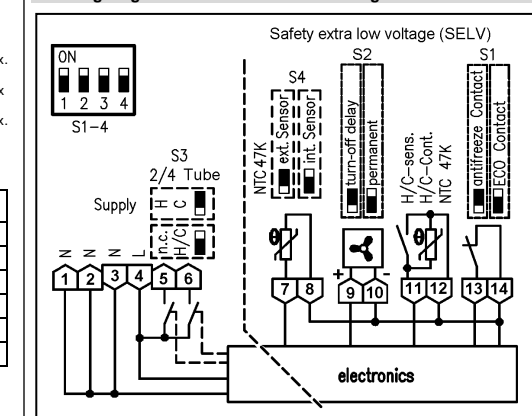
ON
1 2 3 4
S1-4

Safety extra low voltage (SELV)

S4
NTC 47K
ext. Sensor
int. Sensor

S2
turn-off delay
permanent

S1
antifreeze Contact
ECO Contact

S3
2/4 Tube
Supply
H
C
n.c.
H/C

H/C-sens.
H/C-Cont.
NTC 47K

N N N L
1 2 3 4 5 6
7 8
+ -
9 10
11 12
13 14

electronics